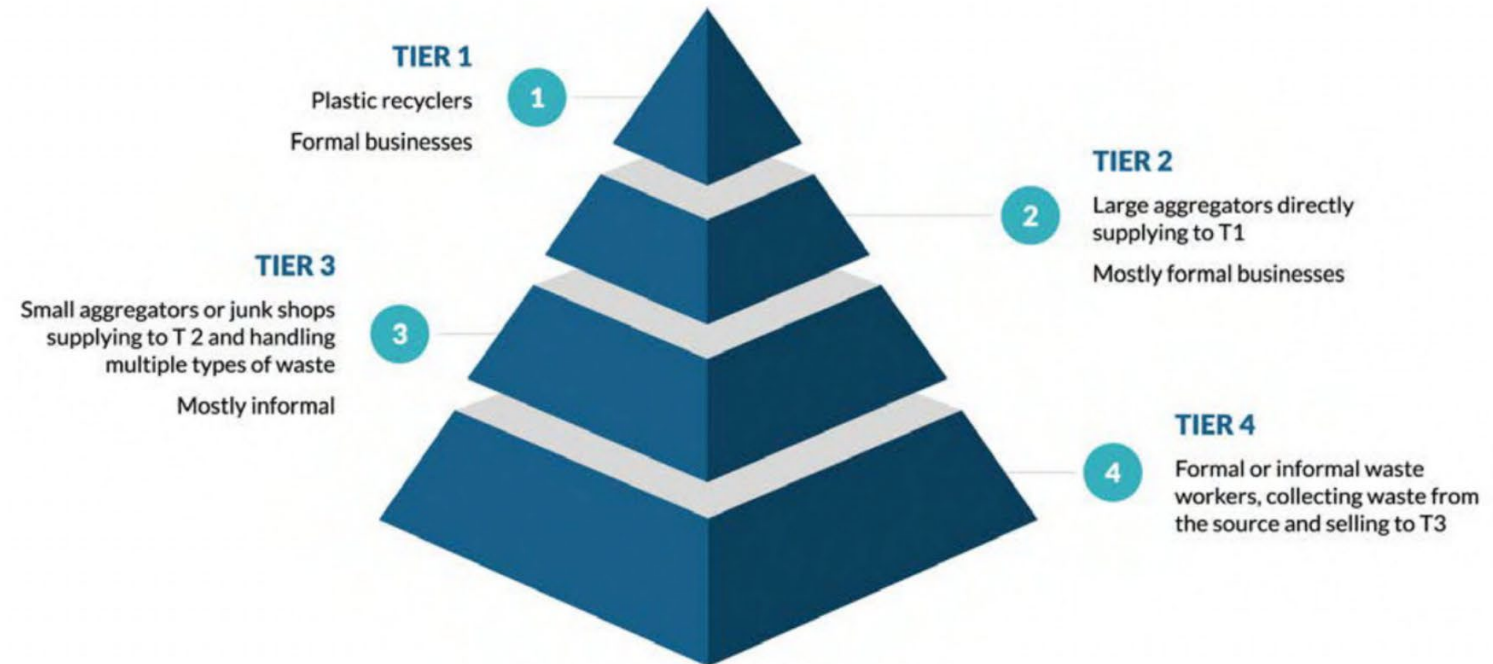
TIER 1

Plastic recyclers

Formal businesses

1

TIER 2

2

Large aggregators directly supplying to T1

Mostly formal businesses

TIER 3

Small aggregators or junk shops supplying to T 2 and handling multiple types of waste

Mostly informal

3

TIER 4

4

Formal or informal waste workers, collecting waste from the source and selling to T3